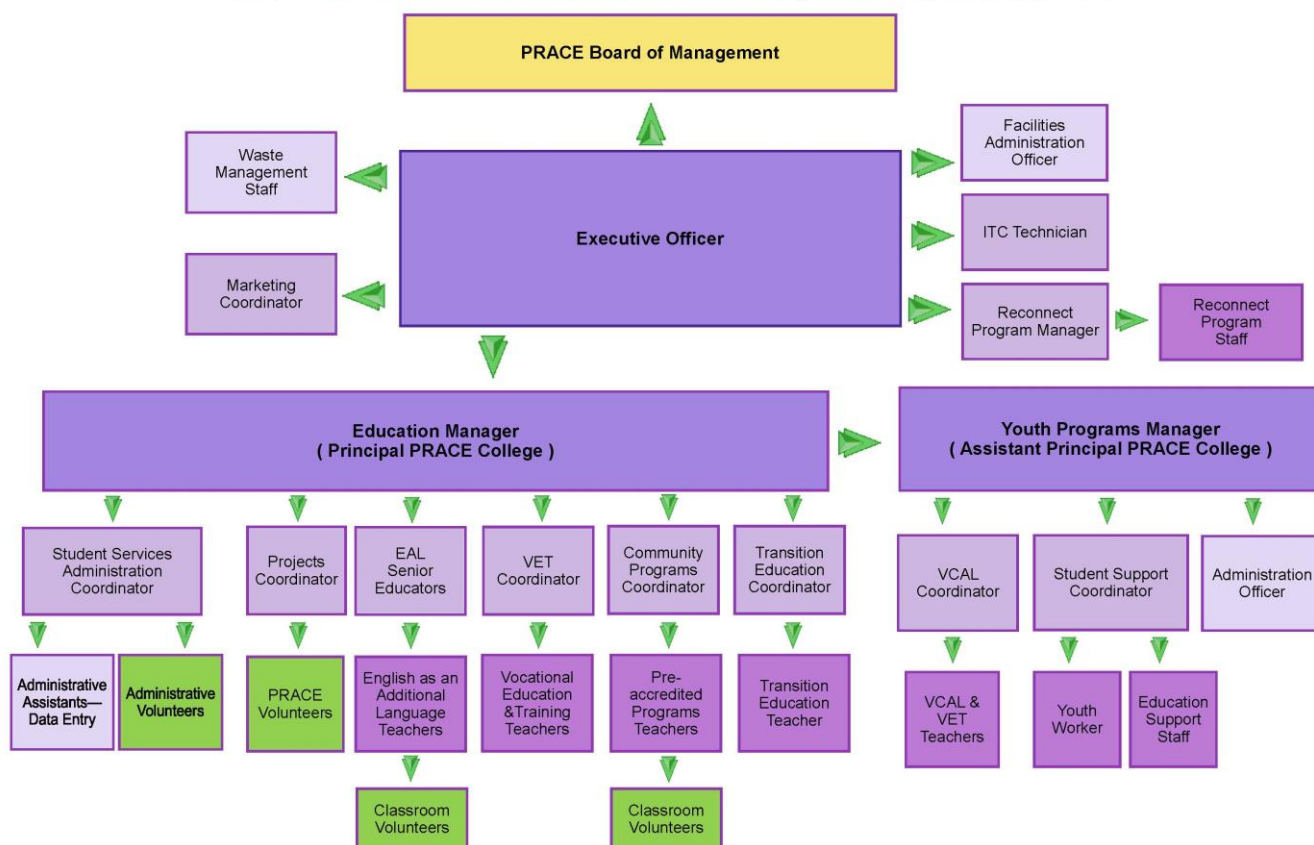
PRACE Board of Management

Waste Management Staff

Executive Officer

Facilities Administration Officer

ITC Technician

Marketing Coordinator

Reconnect Program Manager

Reconnect Program Staff

Education Manager
( Principal PRACE College )

Youth Programs Manager
( Assistant Principal PRACE College )

Student Services Administration Coordinator

Projects Coordinator

EAL Senior Educators

VET Coordinator

Community Programs Coordinator

Transition Education Coordinator

VCAL Coordinator

Student Support Coordinator

Administration Officer

Administrative Assistants— Data Entry

Administrative Volunteers

PRACE Volunteers

English as an Additional Language Teachers

Vocational Education &Training Teachers

Pre-accredited Programs Teachers

Transition Education Teacher

VCAL & VET Teachers

Youth Worker

Education Support Staff

Classroom Volunteers

Classroom Volunteers